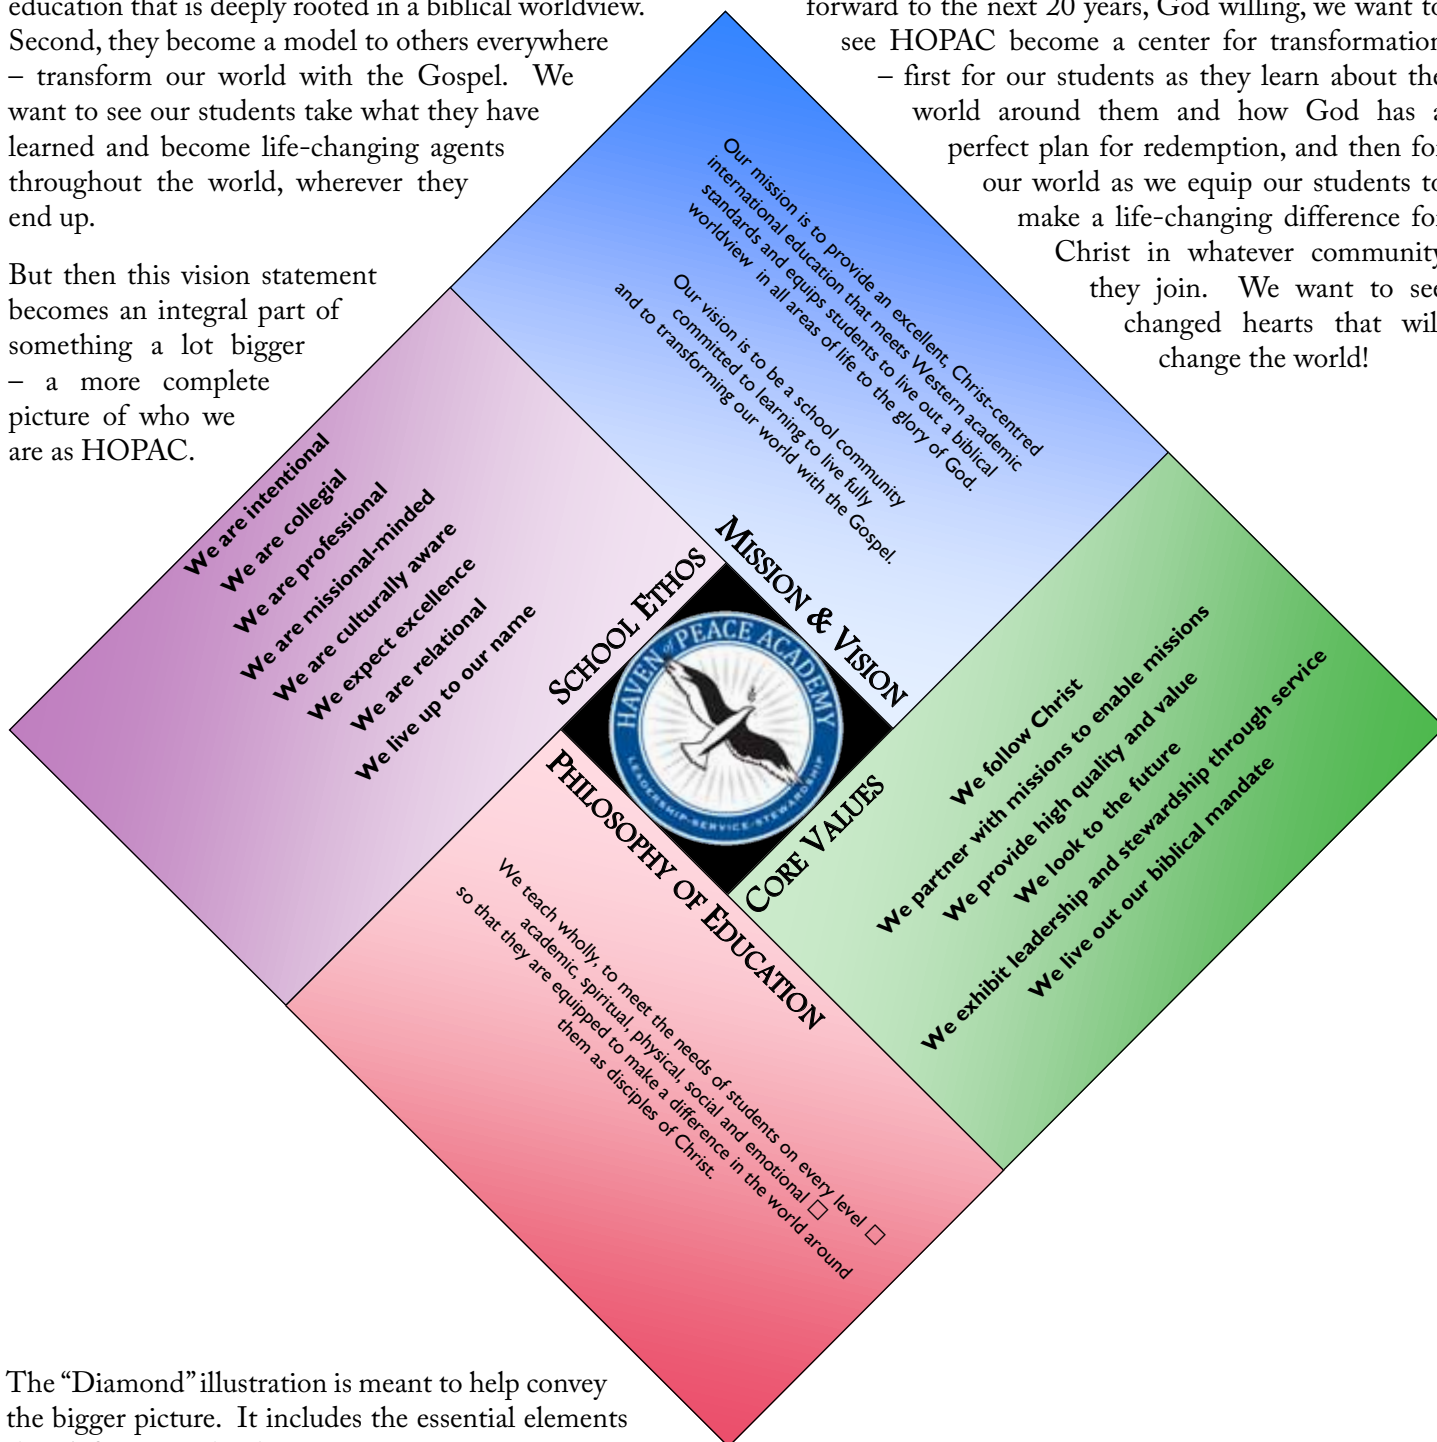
education that is deeply rooted in a biblical worldview. Second, they become a model to others everywhere – transform our world with the Gospel. We want to see our students take what they have learned and become life-changing agents throughout the world, wherever they end up.

But then this vision statement becomes an integral part of something a lot bigger – a more complete picture of who we are as HOPAC.

forward to the next 20 years, God willing, we want to see HOPAC become a center for transformation – first for our students as they learn about the world around them and how God has a perfect plan for redemption, and then for our world as we equip our students to make a life-changing difference for Christ in whatever community they join. We want to see changed hearts that will change the world!

Our mission is to provide an excellent, Christ-centred international education that meets Western academic standards and equips students to live out a biblical worldview in all areas of life to the glory of God.

Our vision is to be a school community committed to learning to live fully and to transforming our world with the Gospel.

Mission & Vision

School Ethos

We are intentional
We are collegial
We are professional
We are missional-minded
We are culturally aware
We expect excellence
We are relational
We live up to our name

HAVEN of PEACE ACADEMY
LEADERSHIP·SERVICE·STEWARDSHIP

Core Values

We follow Christ
We partner with missions to enable missions
We provide high quality and value
We look to the future
We exhibit leadership and stewardship through service
We live out our biblical mandate

Philosophy of Education

We teach wholly, to meet the needs of students on every level □ academic, spiritual, physical, social and emotional □ so that they are equipped to make a difference in the world around them as disciples of Christ.

The “Diamond” illustration is meant to help convey the bigger picture. It includes the essential elements